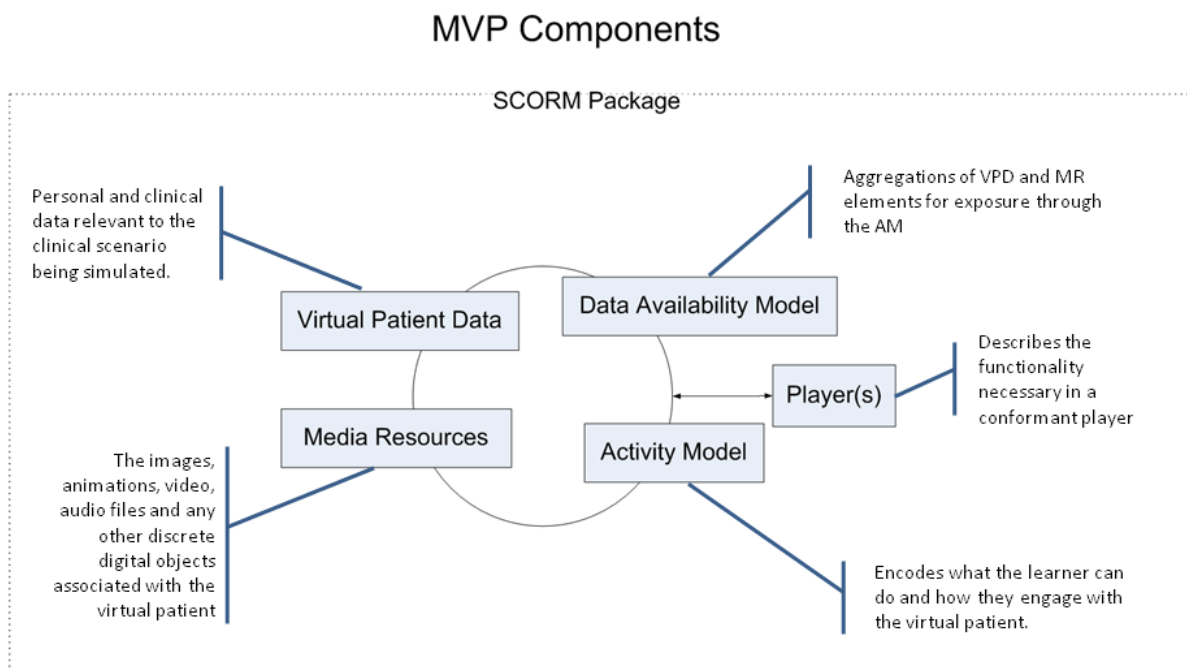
MVP Components

SCORM Package

Personal and clinical data relevant to the clinical scenario being simulated.

Aggregations of VPD and MR elements for exposure through the AM

Virtual Patient Data

Data Availability Model

Describes the functionality necessary in a conformant player

Player(s)

Media Resources

Activity Model

The images, animations, video, audio files and any other discrete digital objects associated with the virtual patient

Encodes what the learner can do and how they engage with the virtual patient.